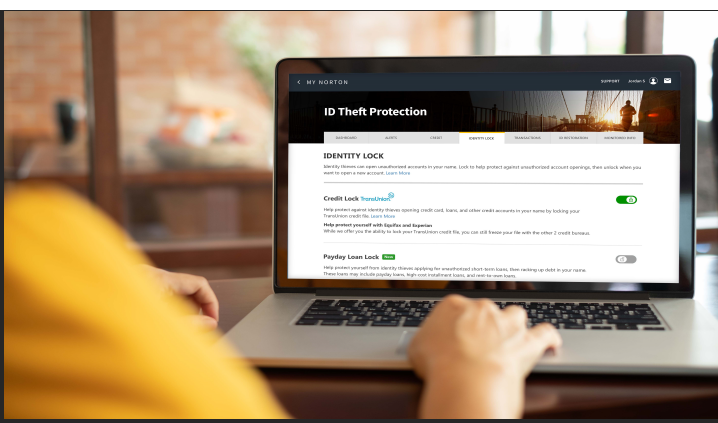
< MY NORTON

SUPPORT Jordan S

ID Theft Protection

DASHBOARD ALERTS CREDIT IDENTITY LOCK TRANSACTIONS ID RESTORATION MONITORED INFO

IDENTITY LOCK

Identity thieves can open unauthorized accounts in your name. Lock to help protect against unauthorized account openings, then unlock when you want to open a new account. Learn More

Credit Lock TransUnion

Help protect against identity thieves opening credit card, loans, and other credit accounts in your name by locking your TransUnion credit file. Learn More

Help protect yourself with Equifax and Experian

While we offer you the ability to lock your TransUnion credit file, you can still freeze your file with the other 2 credit bureaus.

Payday Loan Lock New

Help protect yourself from identity thieves applying for unauthorized short-term loans, then racking up debt in your name. These loans may include payday loans, high-cost installment loans, and rent-to-own loans.